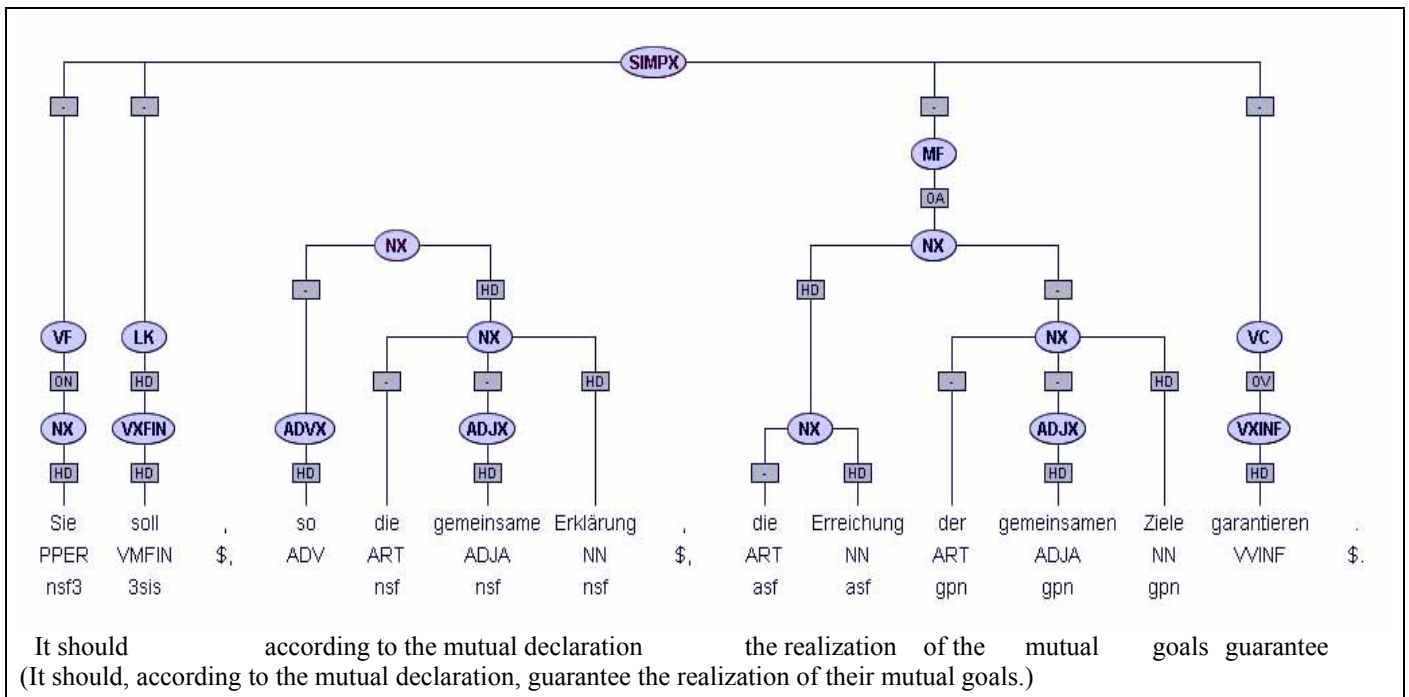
SIMPX

- - - -

MF

OA

NX NX

- HD HD -

VF LK NX NX VC

ON HD - - HD - - HD OV

NX VXFIN ADVX ADJX NX ADJX VXINF

HD HD HD HD - HD HD HD HD

| Sie | soll | , | so | die | gemeinsame | Erklärung | , | die | Erreichung | der | gemeinsamen | Ziele | garantieren | . |
|---|---|---|---|---|---|---|---|---|---|---|---|---|---|---|
| PPER | VMFIN | \$, | ADV | ART | ADJA | NN | \$, | ART | NN | ART | ADJA | NN | VVINF | \$. |
| nsf3 | 3sis | | | nsf | nsf | nsf | | asf | asf | gpn | gpn | gpn | | |

It should according to the mutual declaration the realization of the mutual goals guarantee
(It should, according to the mutual declaration, guarantee the realization of their mutual goals.)